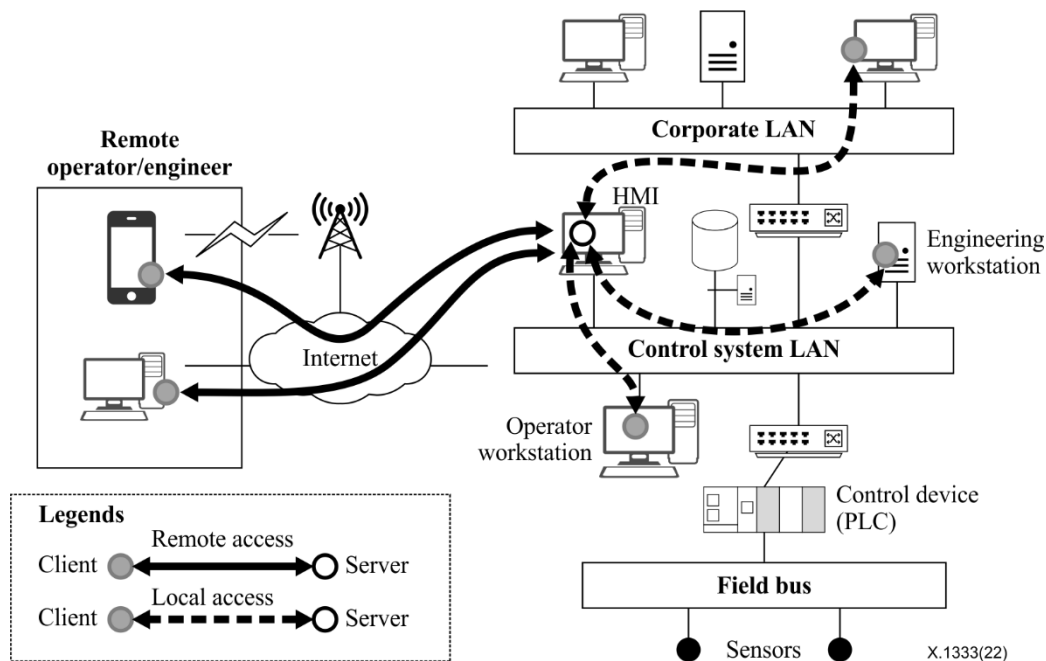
Remote operator/engineer

Corporate LAN

HMI

Engineering workstation

Internet

Control system LAN

Operator workstation

Control device (PLC)

Legends

Client

Remote access

Server

Client

Local access

Server

Field bus

Sensors

X.1333(22)